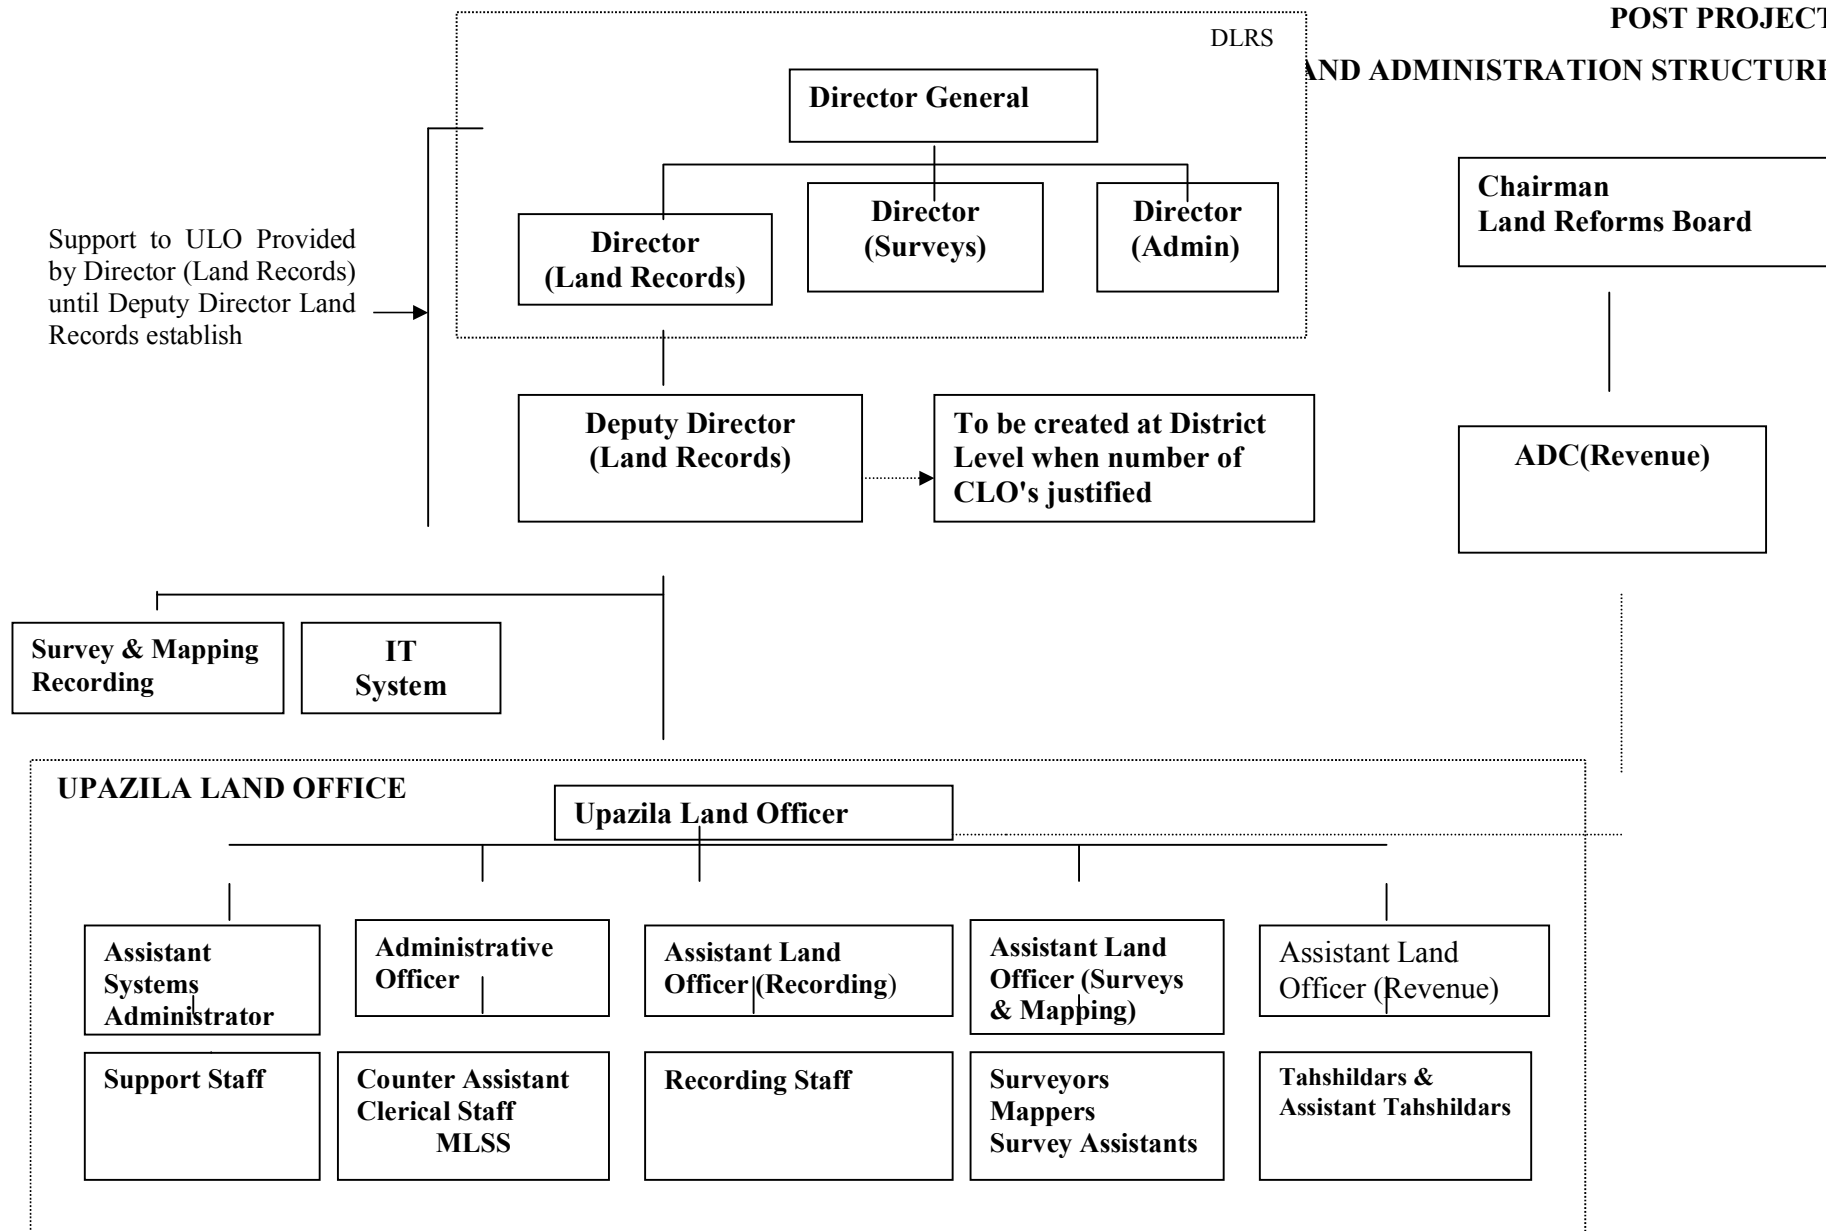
POST PROJECT

AND ADMINISTRATION STRUCTURE

DLRS

Director General

Director (Land Records)

Director (Surveys)

Director (Admin)

Chairman Land Reforms Board

Support to ULO Provided by Director (Land Records) until Deputy Director Land Records establish

Deputy Director (Land Records)

To be created at District Level when number of CLO's justified

ADC(Revenue)

Survey & Mapping Recording

IT System

UPAZILA LAND OFFICE

Upazila Land Officer

Assistant Systems Administrator

Administrative Officer

Assistant Land Officer (Recording)

Assistant Land Officer (Surveys & Mapping)

Assistant Land Officer (Revenue)

Support Staff

Counter Assistant
Clerical Staff
MLSS

Recording Staff

Surveyors
Mappers
Survey Assistants

Tahshildars & Assistant Tahshildars